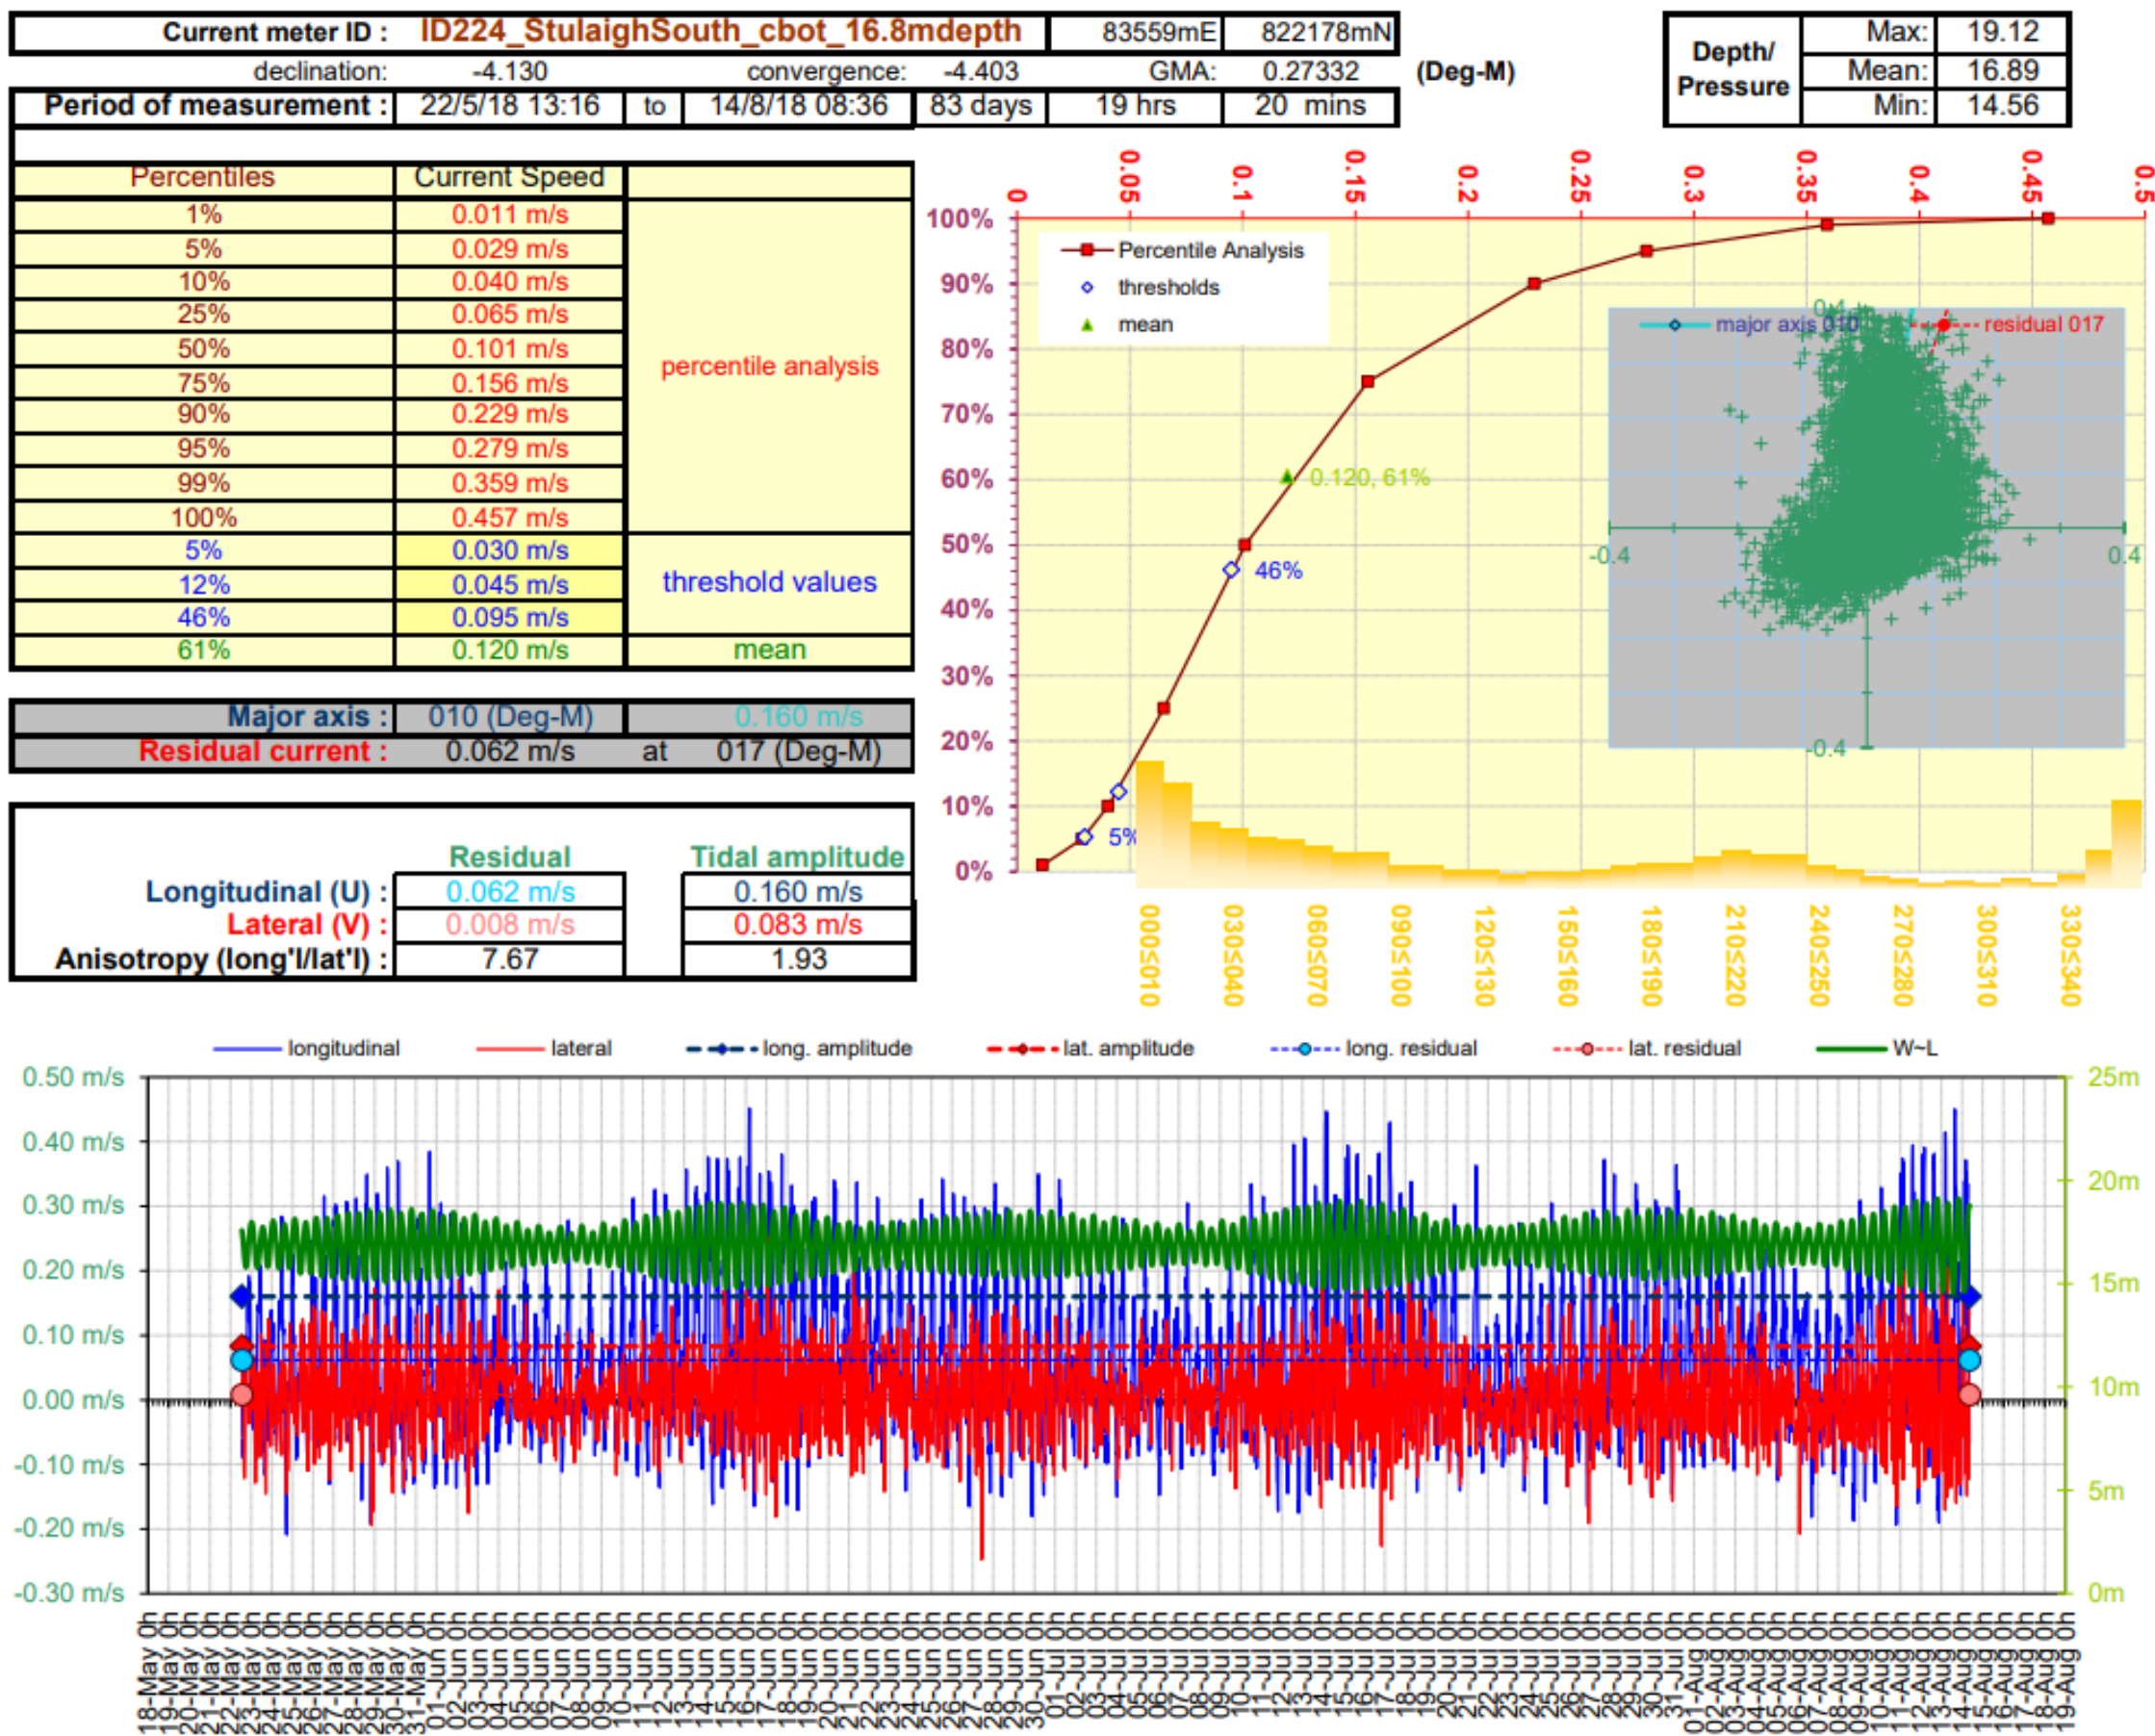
Current meter ID : ID224_StulaighSouth_cbot_16.8mdepth | 83559mE | 822178mN

declination: -4.130 convergence: -4.403 GMA: 0.27332 (Deg-M)

Period of measurement : 22/5/18 13:16 to 14/8/18 08:36 83 days 19 hrs 20 mins

| Depth/ Pressure | Max: | 19.12 |
|---|---|---|
| | Mean: | 16.89 |
| | Min: | 14.56 |

| Percentiles | Current Speed | |
|---|---|---|
| 1% | 0.011 m/s | percentile analysis |
| 5% | 0.029 m/s | |
| 10% | 0.040 m/s | |
| 25% | 0.065 m/s | |
| 50% | 0.101 m/s | |
| 75% | 0.156 m/s | |
| 90% | 0.229 m/s | |
| 95% | 0.279 m/s | |
| 99% | 0.359 m/s | |
| 100% | 0.457 m/s | |
| 5% | 0.030 m/s | threshold values |
| 12% | 0.045 m/s | |
| 46% | 0.095 m/s | |
| 61% | 0.120 m/s | mean |

| Major axis : | 010 (Deg-M) | 0.160 m/s |
|---|---|---|
| Residual current : | 0.062 m/s at | 017 (Deg-M) |

| | Residual | Tidal amplitude |
|---|---|---|
| Longitudinal (U) : | 0.062 m/s | 0.160 m/s |
| Lateral (V) : | 0.008 m/s | 0.083 m/s |
| Anisotropy (long'l/lat'l) : | 7.67 | 1.93 |

0 0.05 0.1 0.15 0.2 0.25 0.3 0.35 0.4 0.45 0.5
100% 90% 80% 70% 60% 50% 40% 30% 20% 10% 0%
Percentile Analysis
thresholds
mean
0.120, 61%
46%
5%
major axis 010
residual 017
0.4
-0.4
0.4
-0.4
000≤010 030≤040 060≤070 090≤100 120≤130 150≤160 180≤190 210≤220 240≤250 270≤280 300≤310 330≤340

longitudinal lateral long. amplitude lat. amplitude long. residual lat. residual W~L
0.50 m/s 0.40 m/s 0.30 m/s 0.20 m/s 0.10 m/s 0.00 m/s -0.10 m/s -0.20 m/s -0.30 m/s
25m 20m 15m 10m 5m 0m
18-May 0h 19-May 0h 20-May 0h 21-May 0h 22-May 0h 23-May 0h 24-May 0h 25-May 0h 26-May 0h 27-May 0h 28-May 0h 29-May 0h 30-May 0h 31-May 0h 01-Jun 0h 02-Jun 0h 03-Jun 0h 04-Jun 0h 05-Jun 0h 06-Jun 0h 07-Jun 0h 08-Jun 0h 09-Jun 0h 10-Jun 0h 11-Jun 0h 12-Jun 0h 13-Jun 0h 14-Jun 0h 15-Jun 0h 16-Jun 0h 17-Jun 0h 18-Jun 0h 19-Jun 0h 20-Jun 0h 21-Jun 0h 22-Jun 0h 23-Jun 0h 24-Jun 0h 25-Jun 0h 26-Jun 0h 27-Jun 0h 28-Jun 0h 29-Jun 0h 30-Jun 0h 01-Jul 0h 02-Jul 0h 03-Jul 0h 04-Jul 0h 05-Jul 0h 06-Jul 0h 07-Jul 0h 08-Jul 0h 09-Jul 0h 10-Jul 0h 11-Jul 0h 12-Jul 0h 13-Jul 0h 14-Jul 0h 15-Jul 0h 16-Jul 0h 17-Jul 0h 18-Jul 0h 19-Jul 0h 20-Jul 0h 21-Jul 0h 22-Jul 0h 23-Jul 0h 24-Jul 0h 25-Jul 0h 26-Jul 0h 27-Jul 0h 28-Jul 0h 29-Jul 0h 30-Jul 0h 31-Jul 0h 01-Aug 0h 02-Aug 0h 03-Aug 0h 04-Aug 0h 05-Aug 0h 06-Aug 0h 07-Aug 0h 08-Aug 0h 09-Aug 0h 10-Aug 0h 11-Aug 0h 12-Aug 0h 13-Aug 0h 14-Aug 0h 15-Aug 0h 16-Aug 0h 17-Aug 0h 18-Aug 0h 19-Aug 0h